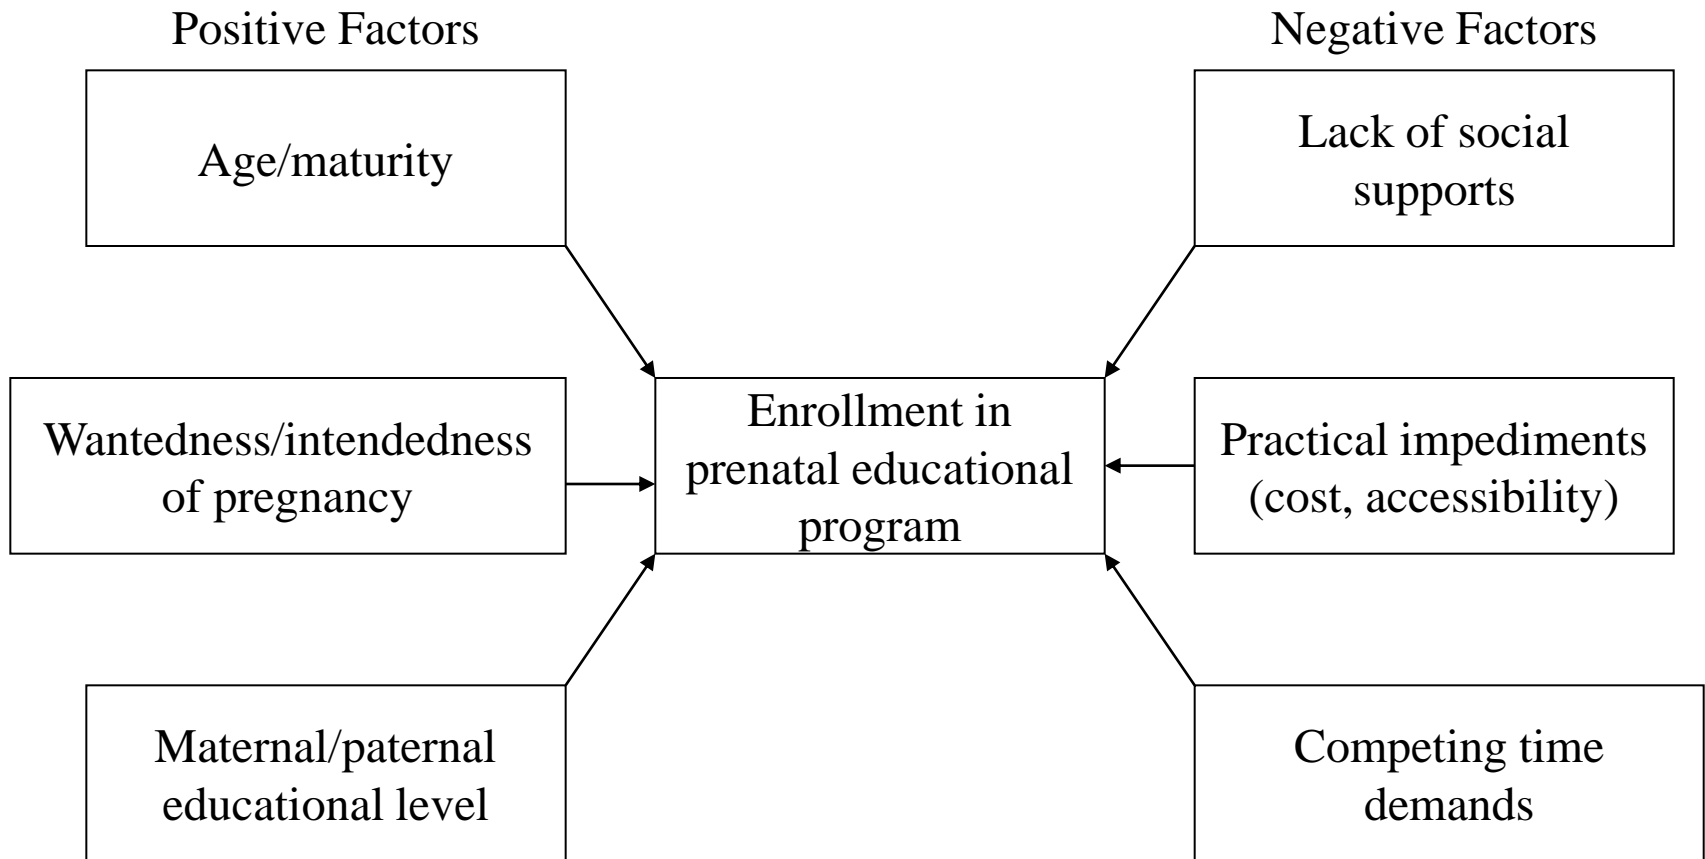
Positive Factors

Negative Factors

Age/maturity

Lack of social supports

Wantedness/intendedness of pregnancy

Enrollment in prenatal educational program

Practical impediments (cost, accessibility)

Maternal/paternal educational level

Competing time demands